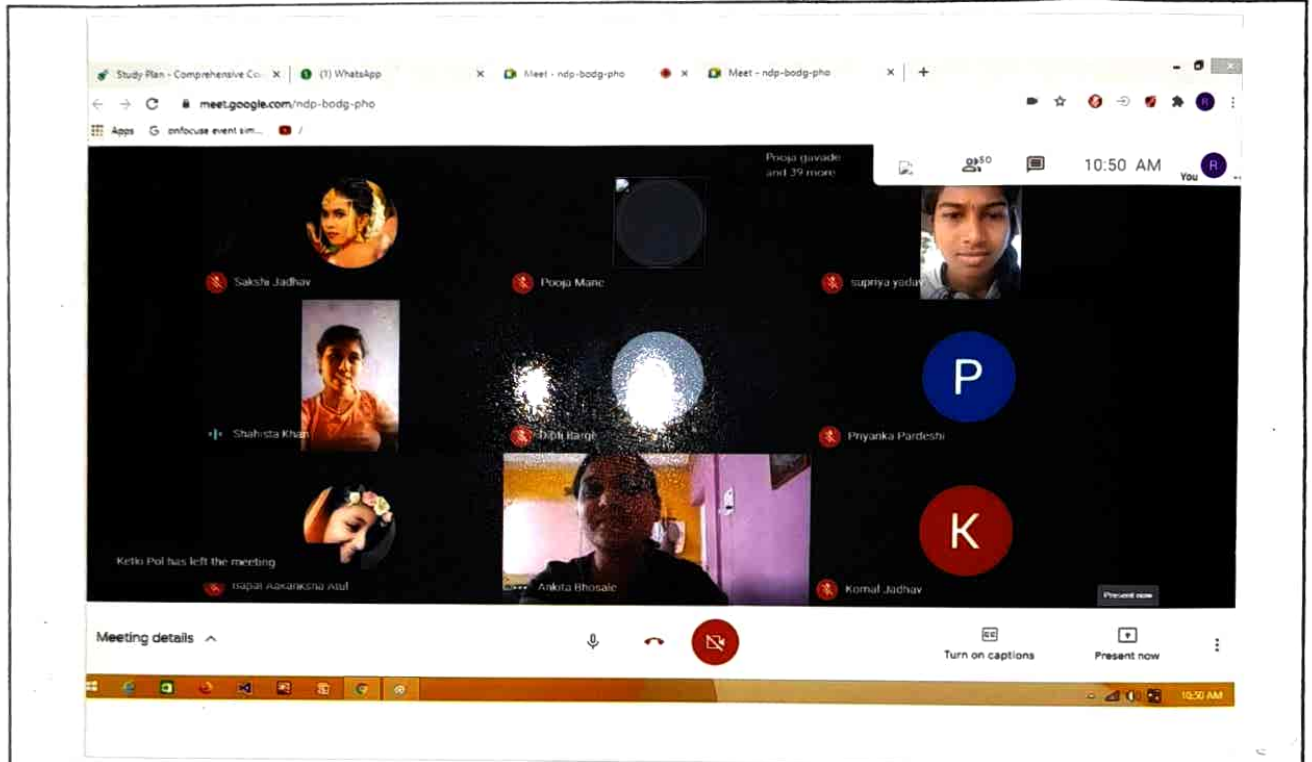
Study Plan - Comprehensive Co ×
(1) WhatsApp ×
Meet - ndp-bodg-pho ×
Meet - ndp-bodg-pho ×
+

meet.google.com/ndp-bodg-pho

Apps
onfocuse event sim...

Pooja gavade and 39 more

50

10:50 AM

R
You

Sakshi Jadhav

Pooja Mane

supriya yadav

Shahista Khan

Dipti Itarge

P
Priyanka Pardeshi

Ketki Pol has left the meeting

Ifapal Aakanksha Atul

Ankita Bhosale

K
Komal Jadhav

Present now

Meeting details

Turn on captions

Present now

10:50 AM